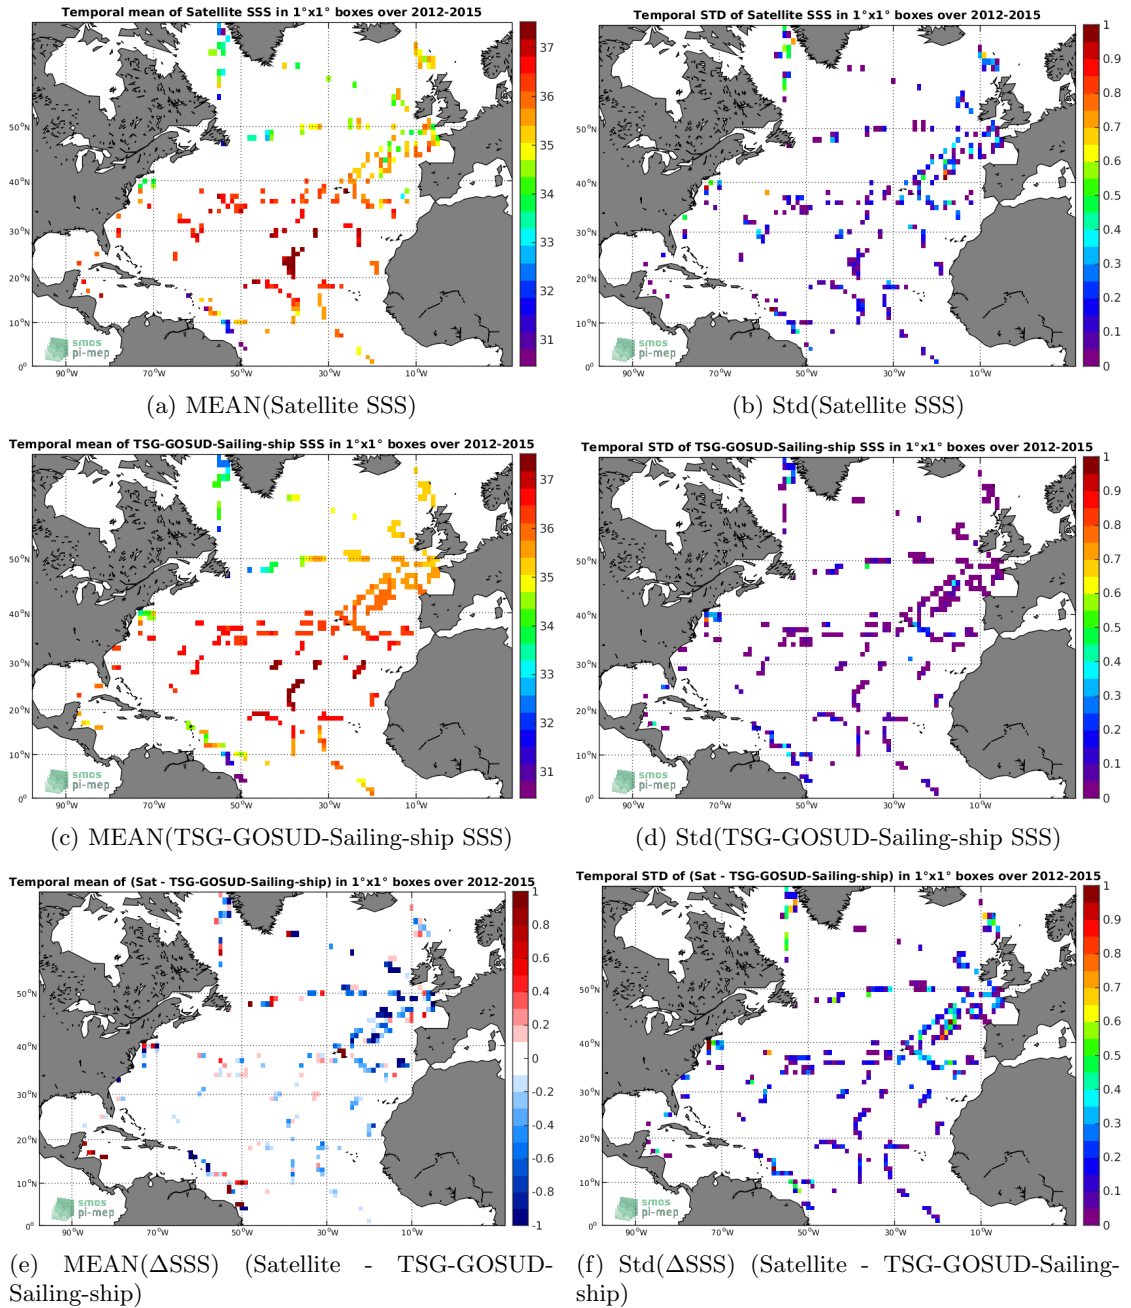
Temporal mean of Satellite SSS in 1°x1° boxes over 2012-2015

37
36
35
34
33
32
31

50°N
40°N
30°N
20°N
10°N
0°
90°W 70°W 50°W 30°W 10°W

smos
pi-mep

(a) MEAN(Satellite SSS)

Temporal STD of Satellite SSS in 1°x1° boxes over 2012-2015

1
0.9
0.8
0.7
0.6
0.5
0.4
0.3
0.2
0.1
0

50°N
40°N
30°N
20°N
10°N
0°
90°W 70°W 50°W 30°W 10°W

smos
pi-mep

(b) Std(Satellite SSS)

Temporal mean of TSG-GOSUD-Sailing-ship SSS in 1°x1° boxes over 2012-2015

37
36
35
34
33
32
31

50°N
40°N
30°N
20°N
10°N
0°
90°W 70°W 50°W 30°W 10°W

smos
pi-mep

(c) MEAN(TSG-GOSUD-Sailing-ship SSS)

Temporal STD of TSG-GOSUD-Sailing-ship SSS in 1°x1° boxes over 2012-2015

1
0.9
0.8
0.7
0.6
0.5
0.4
0.3
0.2
0.1
0

50°N
40°N
30°N
20°N
10°N
0°
90°W 70°W 50°W 30°W 10°W

smos
pi-mep

(d) Std(TSG-GOSUD-Sailing-ship SSS)

Temporal mean of (Sat - TSG-GOSUD-Sailing-ship) in 1°x1° boxes over 2012-2015

1
0.8
0.6
0.4
0.2
0
-0.2
-0.4
-0.6
-0.8
-1

50°N
40°N
30°N
20°N
10°N
0°
90°W 70°W 50°W 30°W 10°W

smos
pi-mep

(e) MEAN(ΔSSS) (Satellite - TSG-GOSUD-Sailing-ship)

Temporal STD of (Sat - TSG-GOSUD-Sailing-ship) in 1°x1° boxes over 2012-2015

1
0.9
0.8
0.7
0.6
0.5
0.4
0.3
0.2
0.1
0

50°N
40°N
30°N
20°N
10°N
0°
90°W 70°W 50°W 30°W 10°W

smos
pi-mep

(f) Std(ΔSSS) (Satellite - TSG-GOSUD-Sailing-ship)